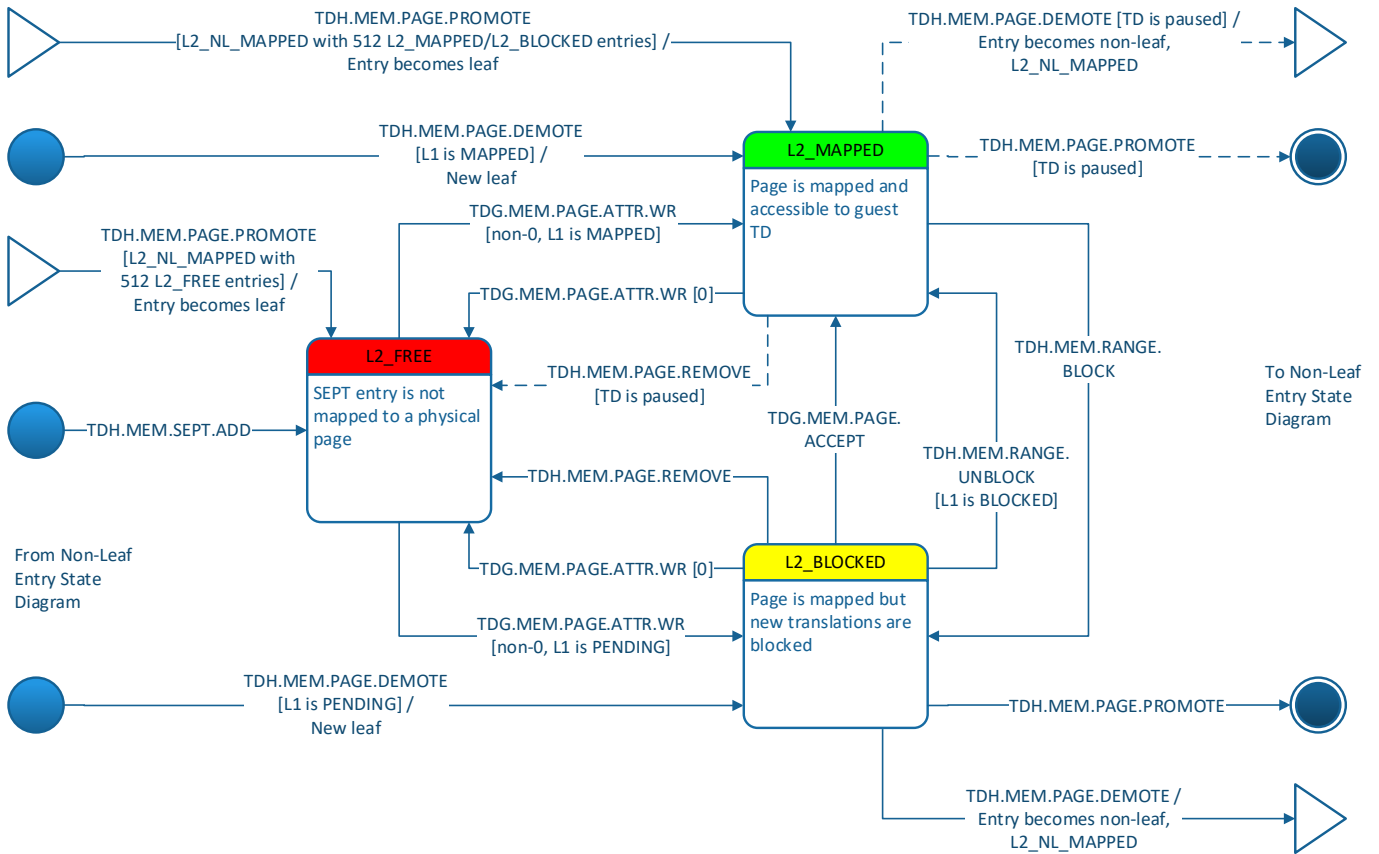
TDH.MEM.PAGE.PROMOTE
[L2_NL_MAPPED with 512 L2_MAPPED/L2_BLOCKED entries] /
Entry becomes leaf

TDH.MEM.PAGE.DEMOTE [TD is paused] /
Entry becomes non-leaf,
L2_NL_MAPPED

TDH.MEM.PAGE.DEMOTE
[L1 is MAPPED] /
New leaf

L2_MAPPED

Page is mapped and accessible to guest TD

TDH.MEM.PAGE.PROMOTE
[TD is paused]

TDG.MEM.PAGE.ATTR.WR
[non-0, L1 is MAPPED]

TDH.MEM.PAGE.PROMOTE
[L2_NL_MAPPED with
512 L2_FREE entries] /
Entry becomes leaf

TDG.MEM.PAGE.ATTR.WR [0]

L2_FREE

SEPT entry is not mapped to a physical page

TDH.MEM.PAGE.REMOVE
[TD is paused]

TDH.MEM.RANGE.
BLOCK

To Non-Leaf
Entry State
Diagram

TDH.MEM.SEPT.ADD

TDG.MEM.PAGE.
ACCEPT

TDH.MEM.RANGE.
UNBLOCK
[L1 is BLOCKED]

TDH.MEM.PAGE.REMOVE

From Non-Leaf
Entry State
Diagram

TDG.MEM.PAGE.ATTR.WR [0]

L2_BLOCKED

Page is mapped but new translations are blocked

TDG.MEM.PAGE.ATTR.WR
[non-0, L1 is PENDING]

TDH.MEM.PAGE.DEMOTE
[L1 is PENDING] /
New leaf

TDH.MEM.PAGE.PROMOTE

TDH.MEM.PAGE.DEMOTE /
Entry becomes non-leaf,
L2_NL_MAPPED